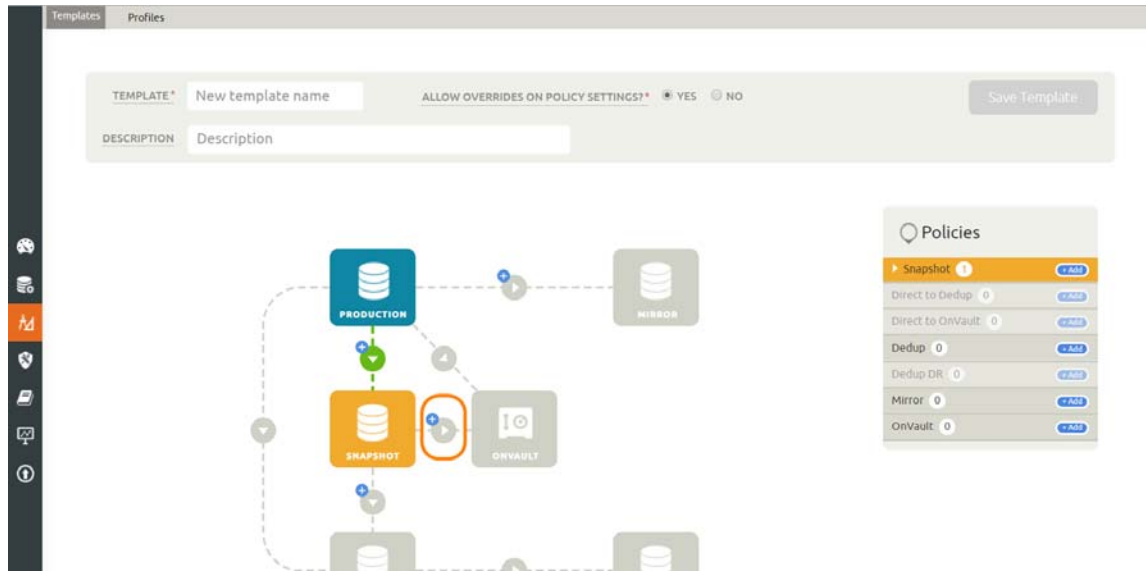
Templates Profiles

TEMPLATE* New template name ALLOW OVERRIDES ON POLICY SETTINGS?* YES NO Save Template

DESCRIPTION Description

PRODUCTION

MIRROR

SNAPSHOT

ONVAULT

Policies

Snapshot 1 +Add

Direct to Dedup 0 +Add

Direct to OnVault 0 +Add

Dedup 0 +Add

Dedup DR 0 +Add

Mirror 0 +Add

OnVault 0 +Add